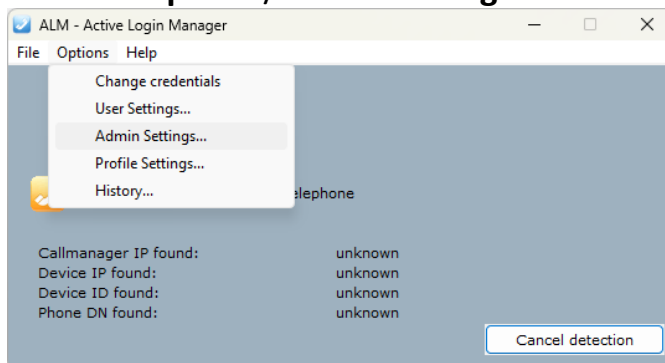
ALM - Active Login Manager

File Options Help

Change credentials
User Settings...
Admin Settings...
Profile Settings...
History...

elephone

Callmanager IP found: unknown
Device IP found: unknown
Device ID found: unknown
Phone DN found: unknown

Cancel detection